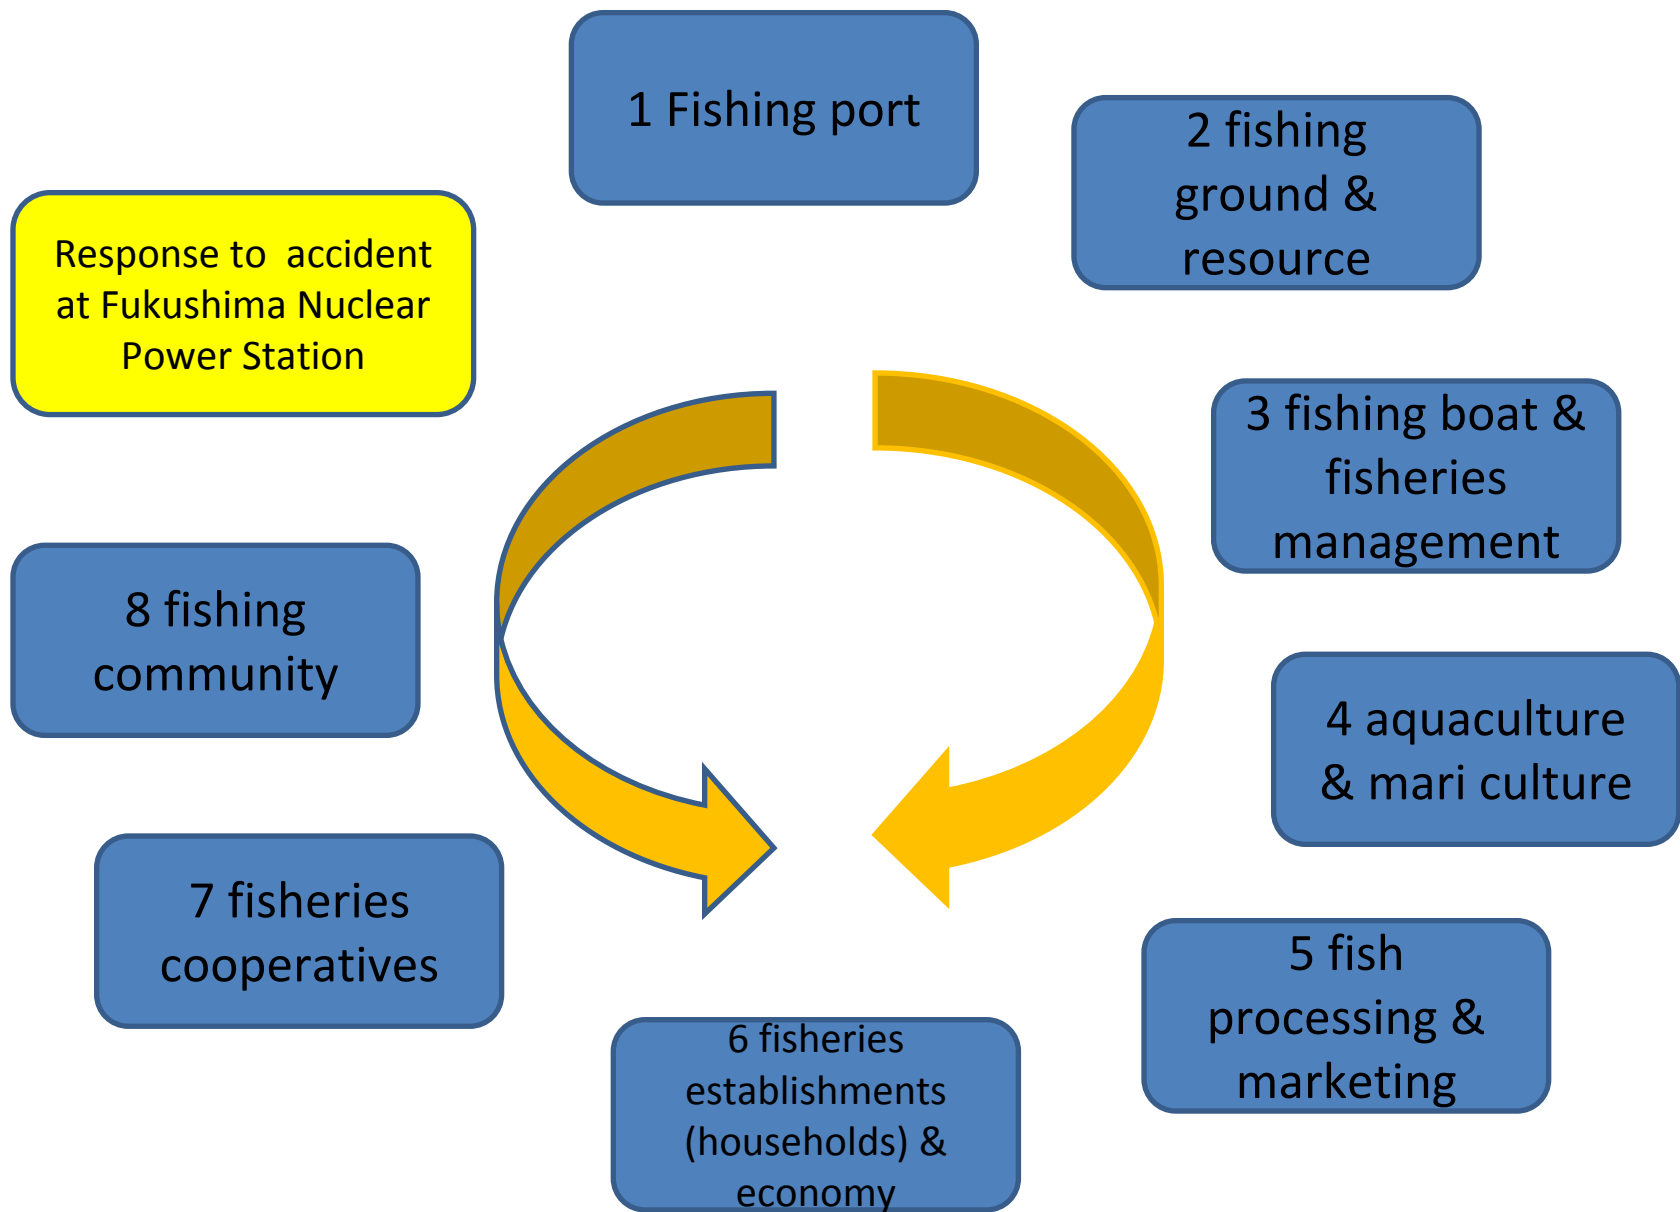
1 Fishing port

2 fishing ground & resource

Response to accident at Fukushima Nuclear Power Station

3 fishing boat & fisheries management

8 fishing community

4 aquaculture & mari culture

7 fisheries cooperatives

5 fish processing & marketing

6 fisheries establishments (households) & economy